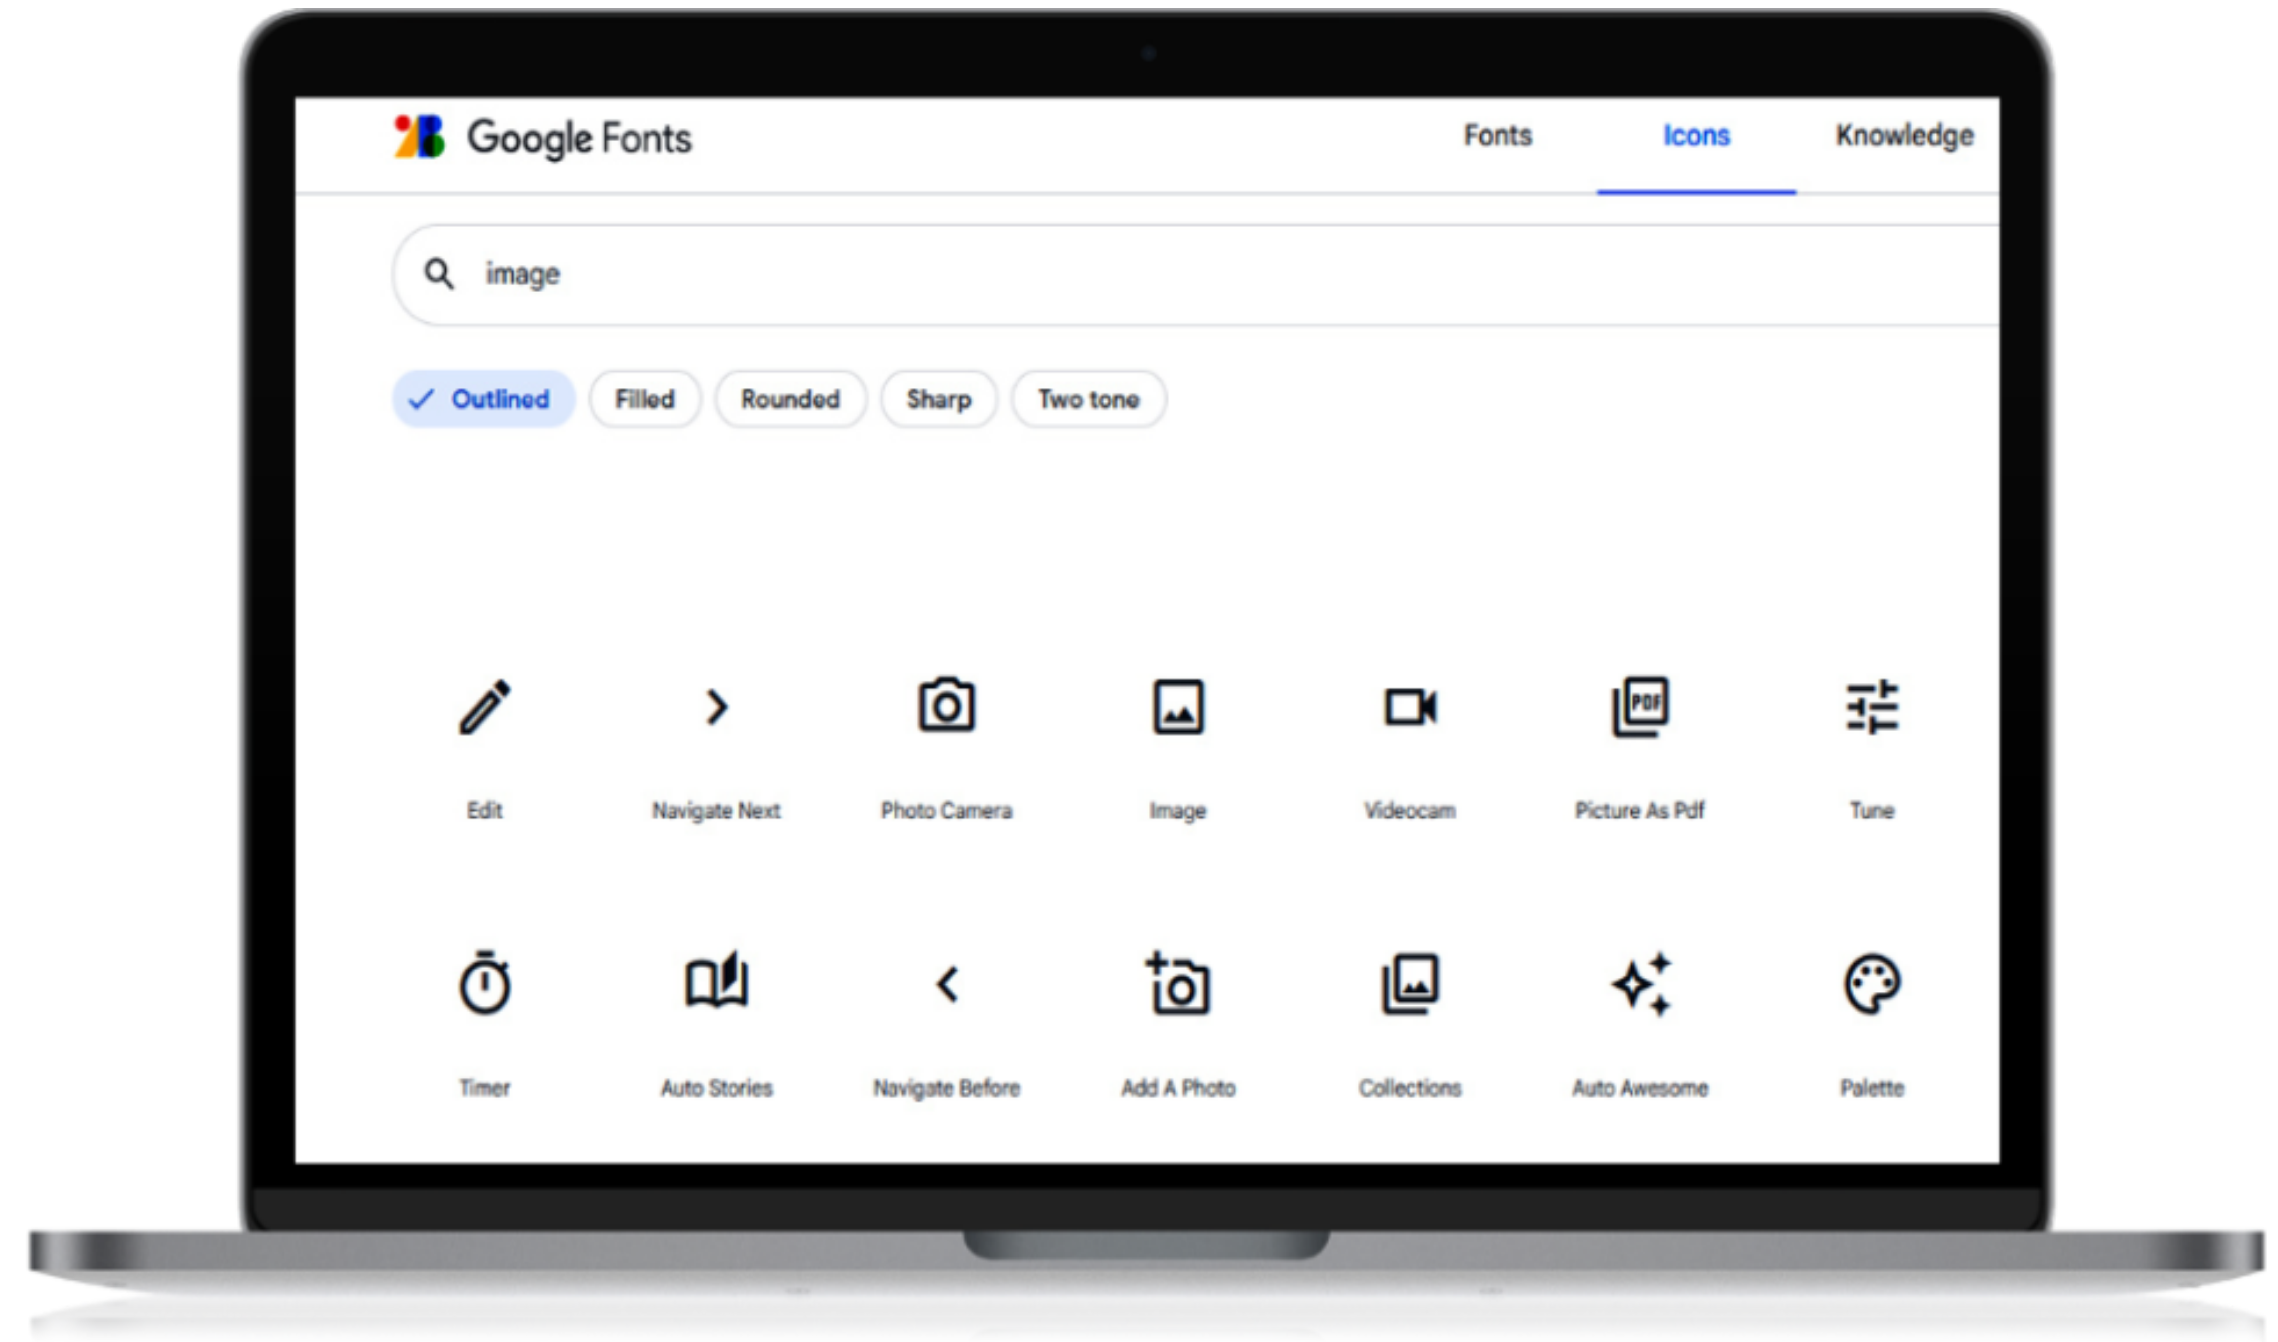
Google Fonts

Fonts Icons Knowledge

image

Outlined Filled Rounded Sharp Two tone

Edit
Navigate Next
Photo Camera
Image
Videocam
PDF
Picture As Pdf
Tune

Timer
Auto Stories
Navigate Before
Add A Photo
Collections
Auto Awesome
Palette